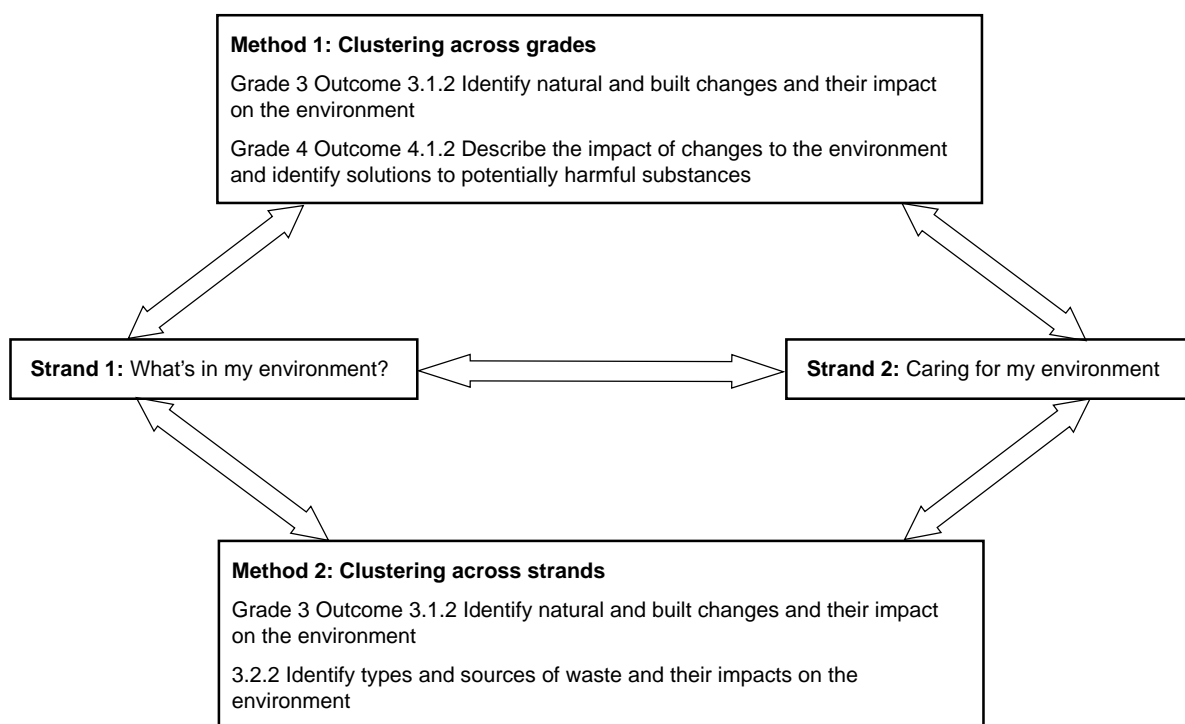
**Method 1: Clustering across grades**

Grade 3 Outcome 3.1.2 Identify natural and built changes and their impact on the environment

Grade 4 Outcome 4.1.2 Describe the impact of changes to the environment and identify solutions to potentially harmful substances

**Strand 1:** What's in my environment?

**Strand 2:** Caring for my environment

**Method 2: Clustering across strands**

Grade 3 Outcome 3.1.2 Identify natural and built changes and their impact on the environment

3.2.2 Identify types and sources of waste and their impacts on the environment